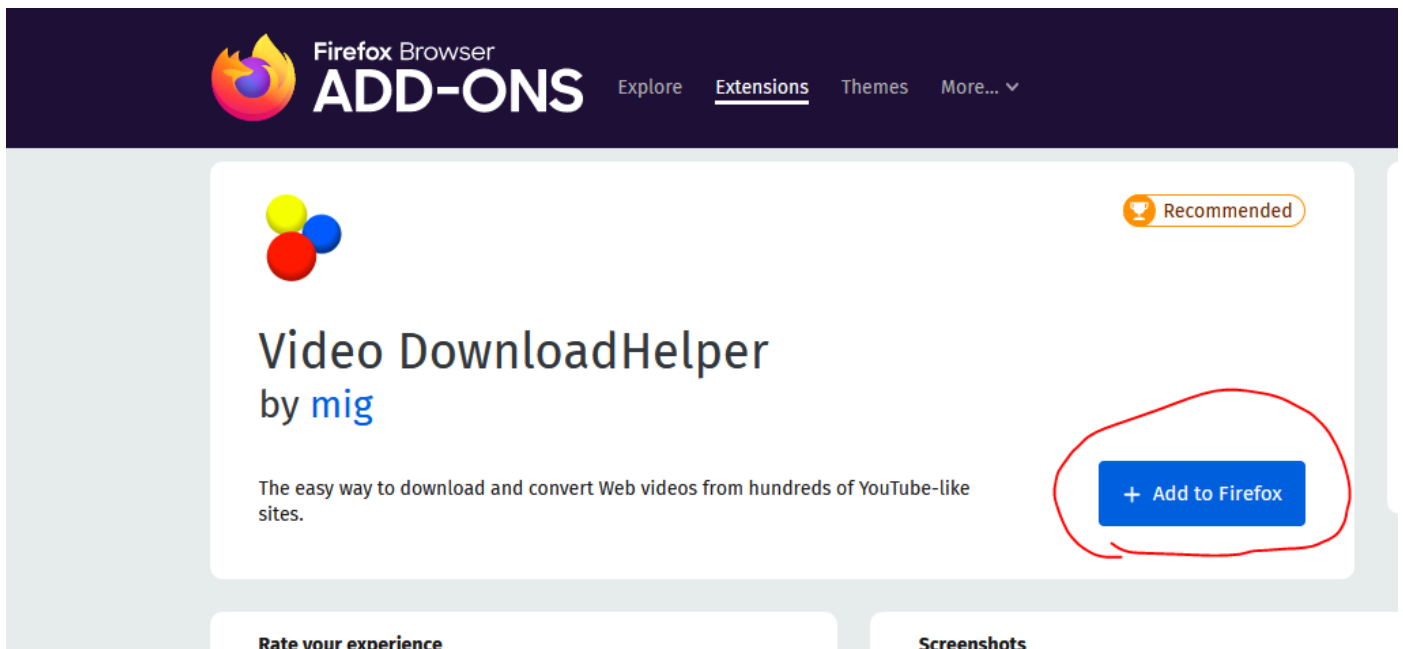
Firefox Browser
ADD-ONS

Explore Extensions Themes More...

Recommended

Video DownloadHelper
by mig

The easy way to download and convert Web videos from hundreds of YouTube-like sites.

+ Add to Firefox

Rate your experience

Screenshots